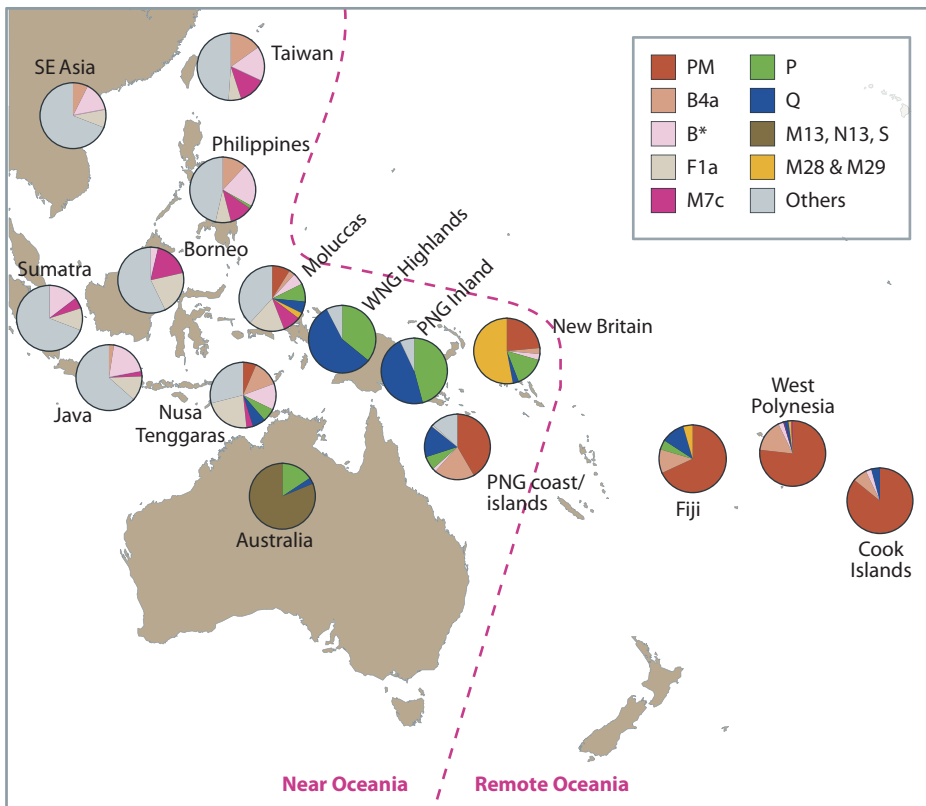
PM
P
B4a
Q
B*
M13, N13, S
F1a
M28 & M29
M7c
Others

Taiwan
SE Asia
Philippines
Borneo
Moluccas
WNG Highlands
PNG Inland
Sumatra
New Britain
Java
Nusa Tenggaras
PNG coast/ islands
West Polynesia
Fiji
Cook Islands
Australia

Near Oceania
Remote Oceania